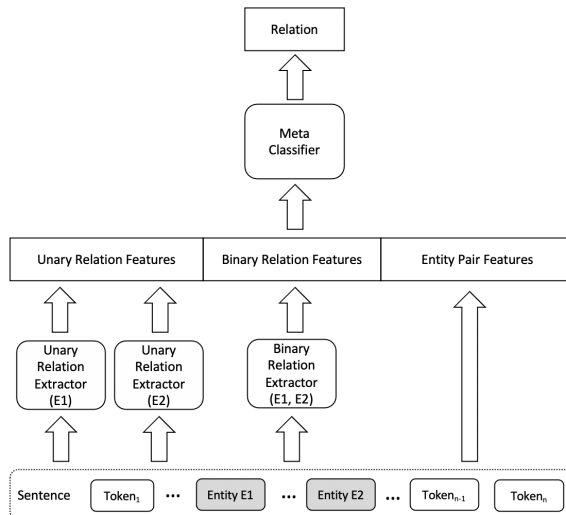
Relation

Meta Classifier

Unary Relation Features

Binary Relation Features

Entity Pair Features

Unary Relation Extractor (E1)

Unary Relation Extractor (E2)

Binary Relation Extractor (E1, E2)

Sentence

Token$_1$

...

Entity E1

...

Entity E2

...

Token$_{n-1}$

Token$_n$